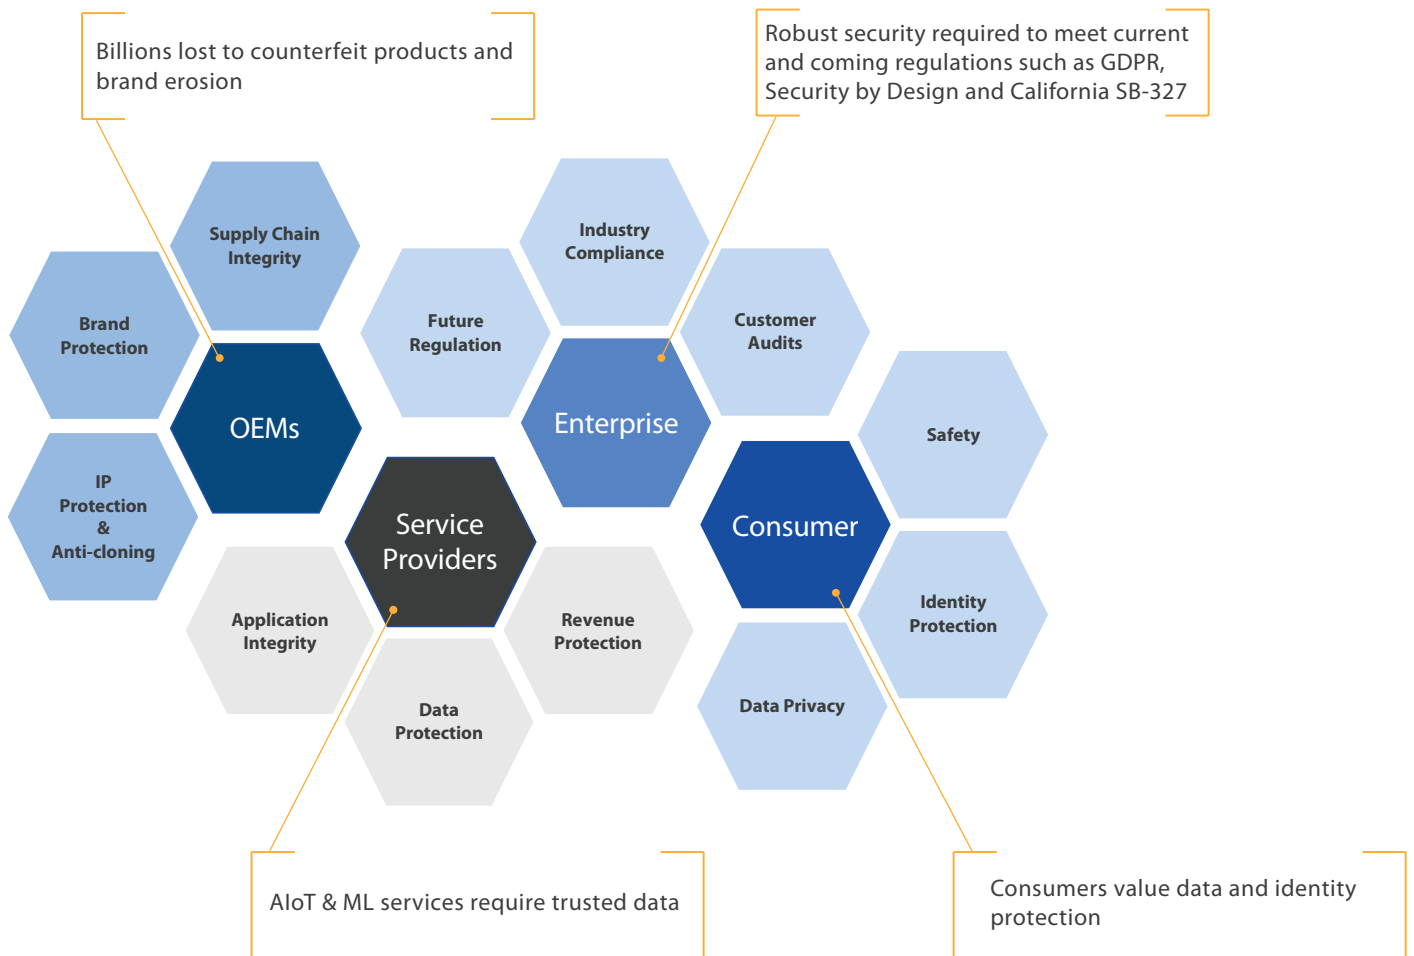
Billions lost to counterfeit products and brand erosion

Robust security required to meet current and coming regulations such as GDPR, Security by Design and California SB-327

Supply Chain Integrity

Industry Compliance

Brand Protection

Future Regulation

Customer Audits

OEMs

Enterprise

Safety

IP Protection & Anti-cloning

Service Providers

Consumer

Application Integrity

Revenue Protection

Identity Protection

Data Protection

Data Privacy

AIoT & ML services require trusted data

Consumers value data and identity protection